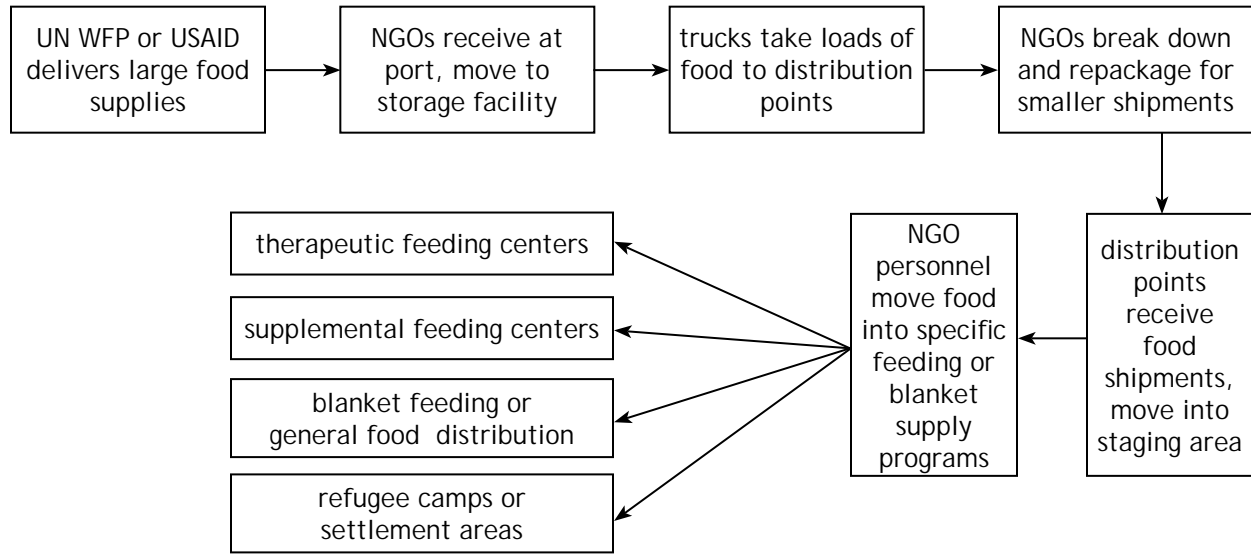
UN WFP or USAID delivers large food supplies

NGOs receive at port, move to storage facility

trucks take loads of food to distribution points

NGOs break down and repackage for smaller shipments

distribution points receive food shipments, move into staging area

NGO personnel move food into specific feeding or blanket supply programs

therapeutic feeding centers

supplemental feeding centers

blanket feeding or general food distribution

refugee camps or settlement areas